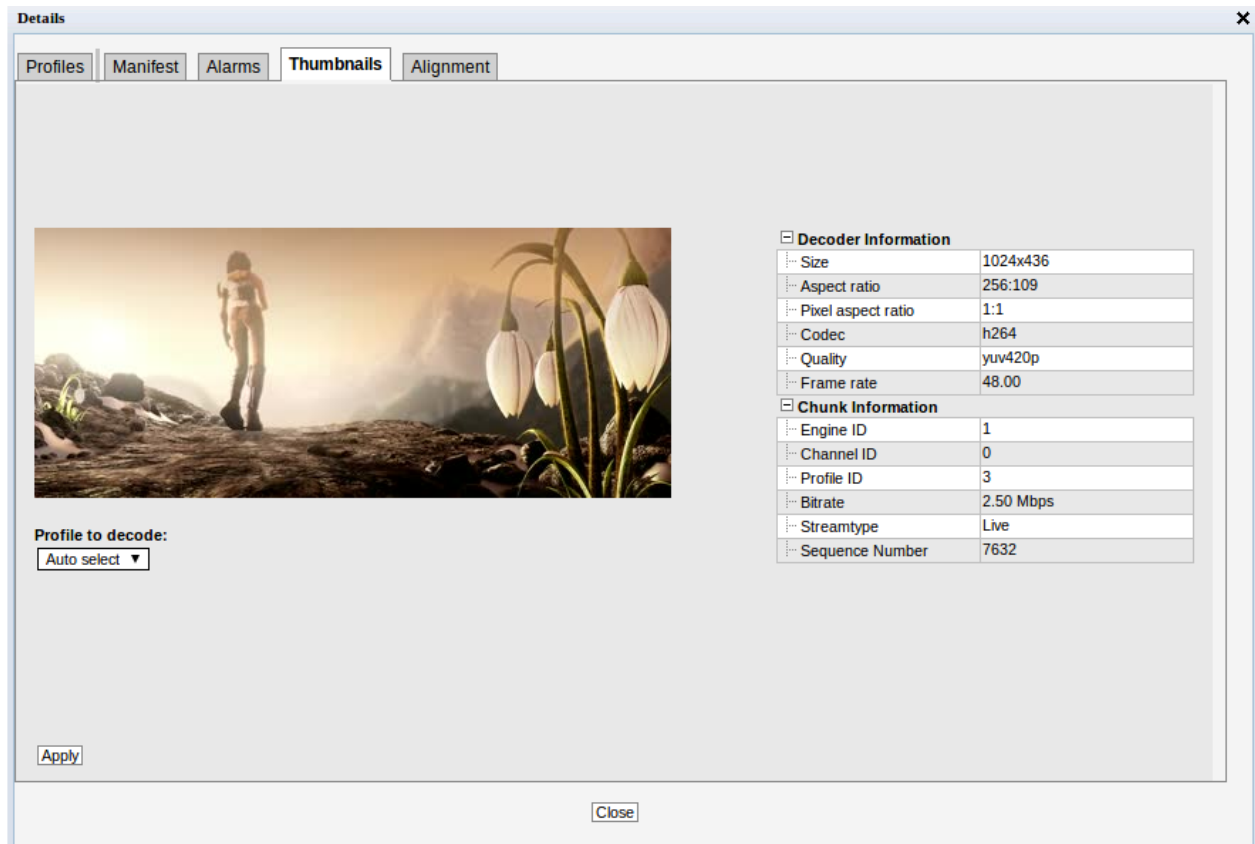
Details ×

Profiles Manifest Alarms Thumbnails Alignment

Profile to decode:
Auto select ▼

⊟ Decoder Information

| | |
|---|---|
| Size | 1024x436 |
| Aspect ratio | 256:109 |
| Pixel aspect ratio | 1:1 |
| Codec | h264 |
| Quality | yuv420p |
| Frame rate | 48.00 |

⊟ Chunk Information

| | |
|---|---|
| Engine ID | 1 |
| Channel ID | 0 |
| Profile ID | 3 |
| Bitrate | 2.50 Mbps |
| Streamtype | Live |
| Sequence Number | 7632 |

Apply

Close